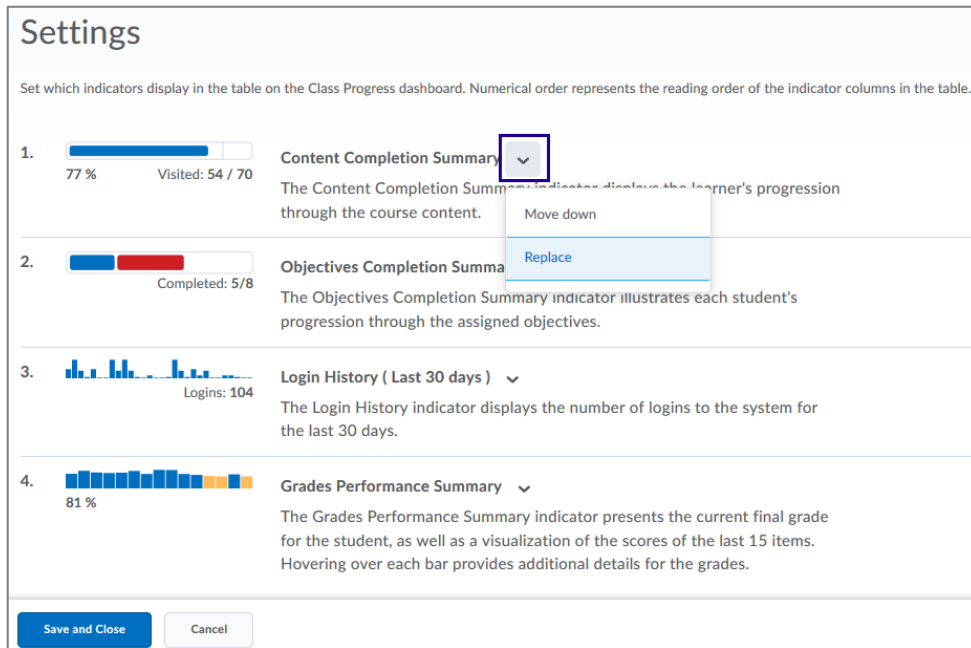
Settings

Set which indicators display in the table on the Class Progress dashboard. Numerical order represents the reading order of the indicator columns in the table.

1.

77 % Visited: 54 / 70

Content Completion Summary

The Content Completion Summ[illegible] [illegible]rner's progression through the course content.

Move down

Replace

2.

Completed: 5/8

Objectives Completion Summa

The Objectives Completion Summary indicator illustrates each student's progression through the assigned objectives.

3.

Logins: 104

Login History ( Last 30 days )

The Login History indicator displays the number of logins to the system for the last 30 days.

4.

81 %

Grades Performance Summary

The Grades Performance Summary indicator presents the current final grade for the student, as well as a visualization of the scores of the last 15 items. Hovering over each bar provides additional details for the grades.

Save and Close

Cancel